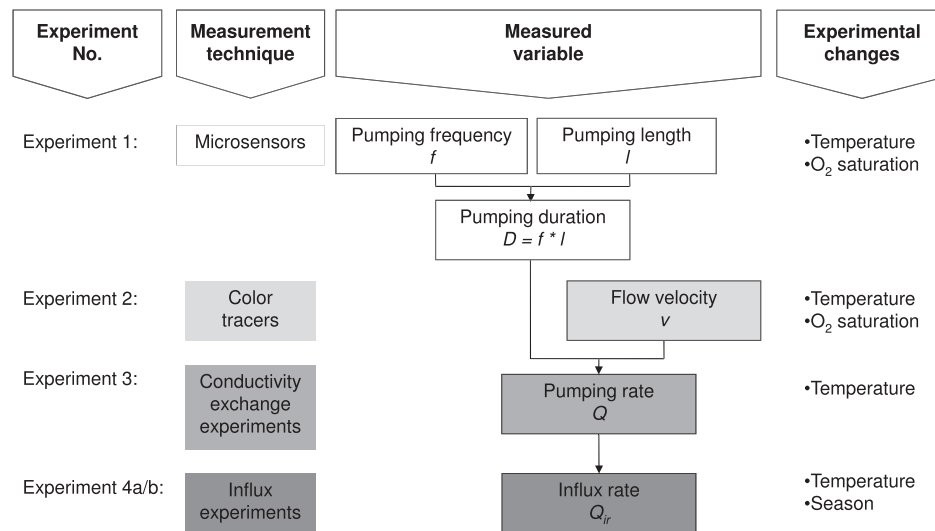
Experiment No.

Measurement technique

Measured variable

Experimental changes

Experiment 1:

Microsensors

Pumping frequency
$f$

Pumping length
$l$

•Temperature
•$O_2$ saturation

Pumping duration
$D = f * l$

Experiment 2:

Color tracers

Flow velocity
$v$

•Temperature
•$O_2$ saturation

Experiment 3:

Conductivity exchange experiments

Pumping rate
$Q$

•Temperature

Experiment 4a/b:

Influx experiments

Influx rate
$Q_{ir}$

•Temperature
•Season